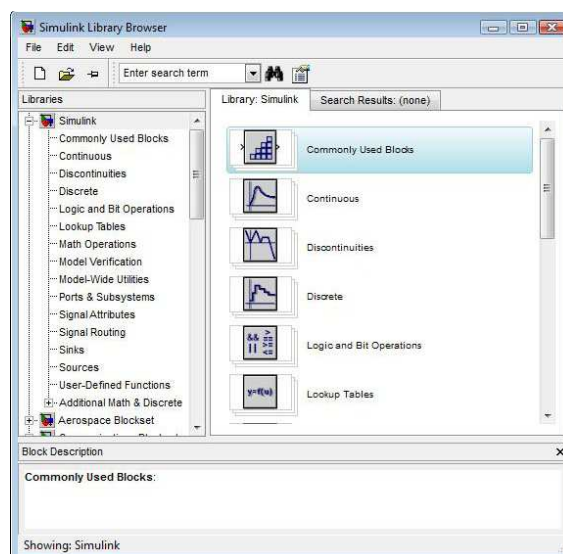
Simulink Library Browser

File Edit View Help

Enter search term

Libraries

Simulink
Commonly Used Blocks
Continuous
Discontinuities
Discrete
Logic and Bit Operations
Lookup Tables
Math Operations
Model Verification
Model-Wide Utilities
Ports & Subsystems
Signal Attributes
Signal Routing
Sinks
Sources
User-Defined Functions
Additional Math & Discrete
Aerospace Blockset
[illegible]

Library: Simulink | Search Results: (none)

Commonly Used Blocks

Continuous

Discontinuities

Discrete

&& || > >= == <=
Logic and Bit Operations

y=f(u)
Lookup Tables

Block Description

Commonly Used Blocks:

Showing: Simulink